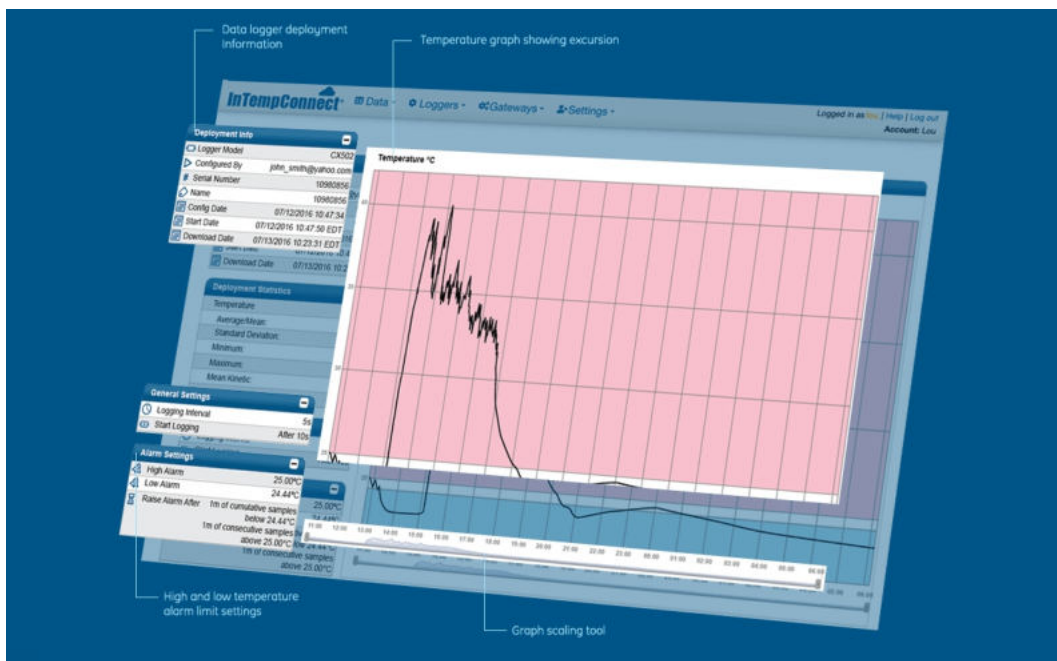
Data logger deployment information

Temperature graph showing excursion

InTempConnect Data Loggers Gateways Settings

Logged in as You | Help | Log out
Account: Lou

Deployment Info

| | |
|---|---|
| Logger Model | CX502 |
| Configured By | john_smith@yahoo.com |
| Serial Number | 10980856 |
| Name | 10980856 |
| Config Date | 07/12/2016 10:47:34 |
| Start Date | 07/12/2016 10:47:50 EDT |
| Download Date | 07/13/2016 10:23:31 EDT |

Download Date 07/13/2016 10:2

Deployment Statistics

Temperature
Average/Mean:
Standard Deviation:
Minimum:
Maximum:
Mean Kinetic

General Settings

| | |
|---|---|
| Logging Interval | 5s |
| Start Logging | After 10s |

Alarm Settings

| | |
|---|---|
| High Alarm | 25.00°C |
| Low Alarm | 24.44°C |
| Raise Alarm After | 1m of cumulative samples below 24.44°C<br>1m of consecutive samples above 25.00°C<br>1m of consecutive samples above 25.00°C |

25.00°C

Temperature °C

11:00 12:00 13:00 14:00 15:00 16:00 17:00 18:00 19:00 20:00 21:00 22:00 23:00 00:00 01:00 02:00 03:00 04:00 05:00 06:00

High and low temperature alarm limit settings

Graph scaling tool